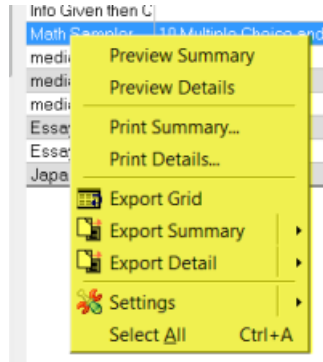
Info Given then C
Math Sampler 10 Multiple Choice and
media
media
media
Essay
Essay
Japa

Preview Summary
Preview Details
Print Summary...
Print Details...
Export Grid
Export Summary
Export Detail
Settings
Select All Ctrl+A